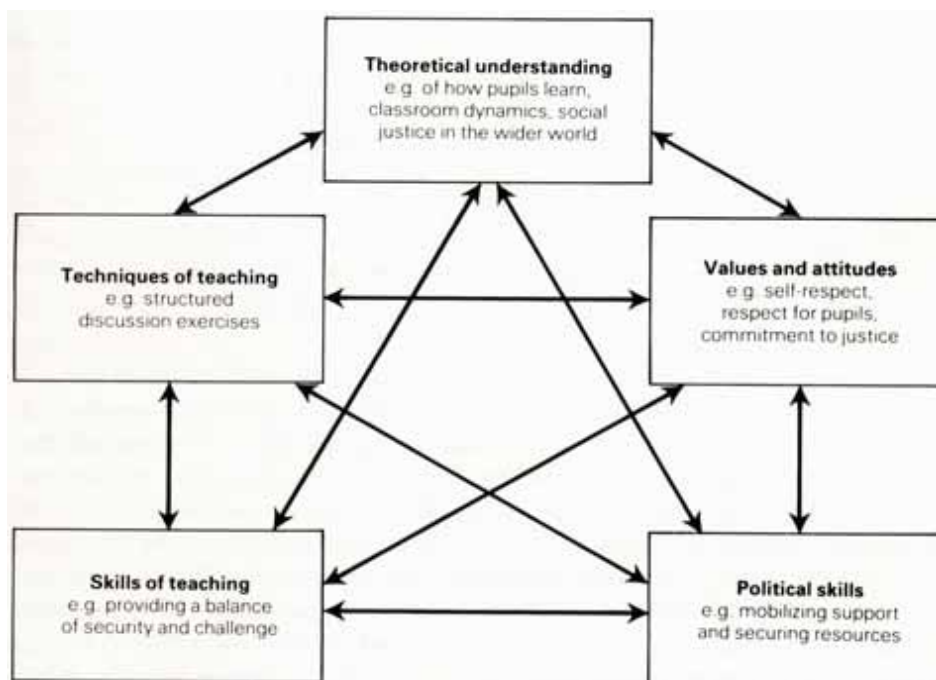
**Theoretical understanding**
e.g. of how pupils learn, classroom dynamics, social justice in the wider world

**Techniques of teaching**
e.g. structured discussion exercises

**Values and attitudes**
e.g. self-respect, respect for pupils, commitment to justice

**Skills of teaching**
e.g. providing a balance of security and challenge

**Political skills**
e.g. mobilizing support and securing resources